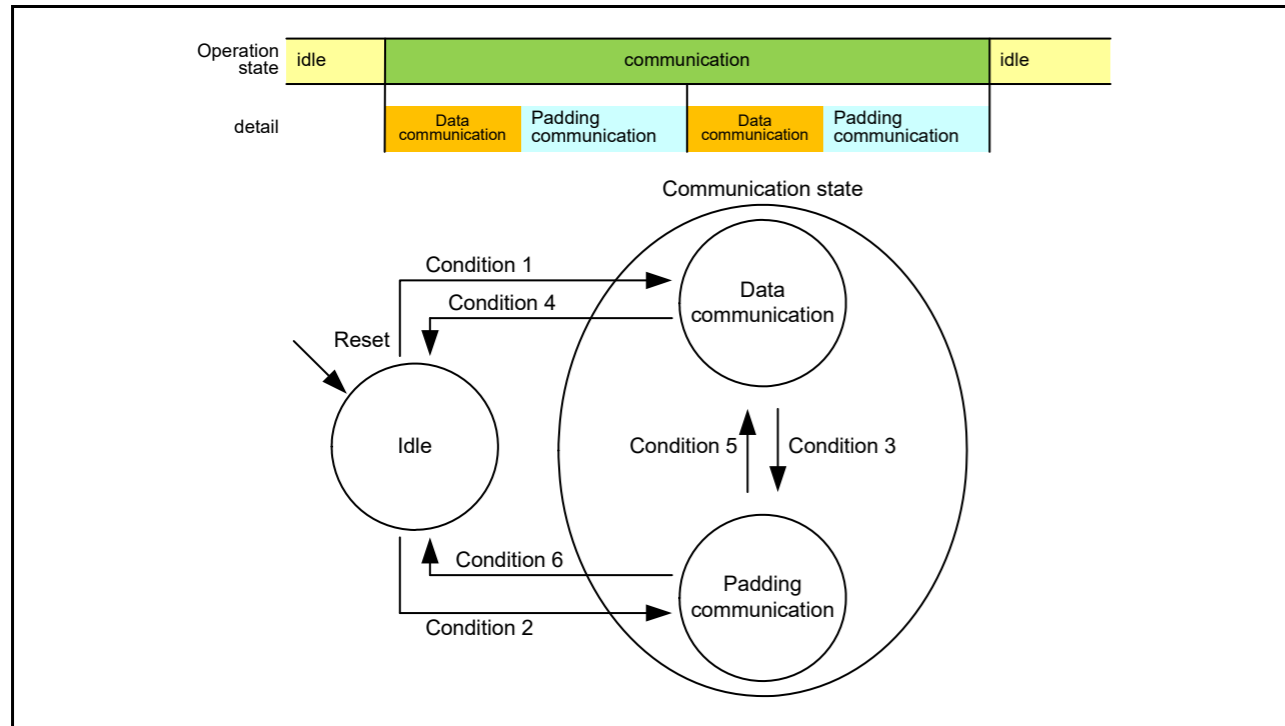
Operation state | idle | communication | idle

detail | Data communication | Padding communication | Data communication | Padding communication

Communication state

Condition 1

Condition 4

Reset

Data communication

Idle

Condition 5

Condition 3

Condition 6

Padding communication

Condition 2